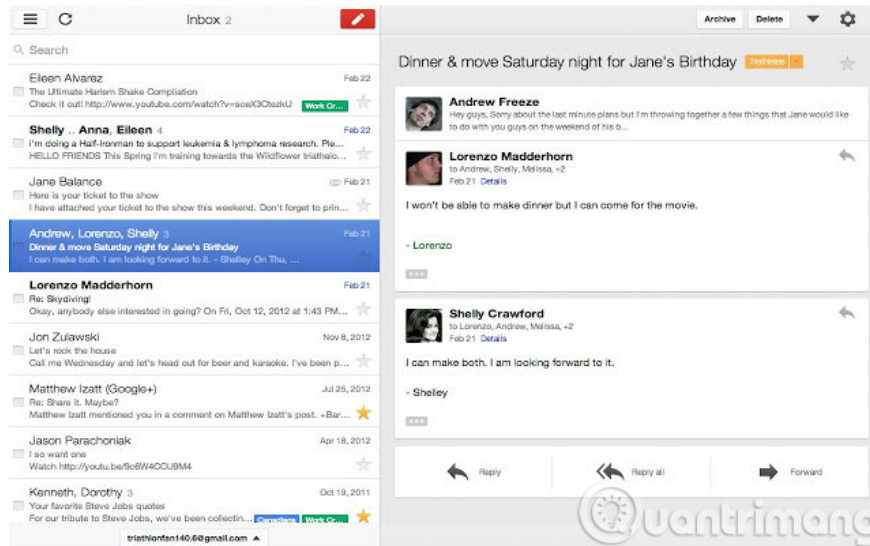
Inbox 2

Search

Eileen Alvarez Feb 22
The Ultimate Harlem Shake Compilation
Check it out! http://www.youtube.com/watch?v=sceX3CtezkU Work Cr...

Shelly .. Anna, Eileen 4 Feb 22
I'm doing a Half-Ironman to support leukemia & lymphoma research. Ple...
HELLO FRIENDS This Spring I'm training towards the Wildflower triathalo...

Jane Balance Feb 21
Here is your ticket to the show
I have attached your ticket to the show this weekend. Don't forget to prin...

Andrew, Lorenzo, Shelly 3 Feb 21
Dinner & move Saturday night for Jane's Birthday
I can make both. I am looking forward to it. - Shelley On Thu, ...

Lorenzo Madderhorn Feb 21
Re: Skydiving!
Okay, anybody else interested in going? On Fri, Oct 12, 2012 at 1:43 PM...

Jon Zulawski Nov 8, 2012
Let's rock the house
Call me Wednesday and let's head out for beer and karaoke. I've been p...

Matthew Izatt (Google+) Jul 25, 2012
Re: Share it. Maybe?
Matthew Izatt mentioned you in a comment on Matthew Izatt's post. +Bar...

Jason Parachoniak Apr 18, 2012
I so want one
Watch http://youtu.be/9c6W4OCU9M4

Kenneth, Dorothy 3 Oct 19, 2011
Your favorite Steve Jobs quotes
For our tribute to Steve Jobs, we've been collectin... Work Cr...

triathlonfan140.6@gmail.com

Archive Delete

Dinner & move Saturday night for Jane's Birthday

Andrew Freeze
Hey guys, Sorry about the last minute plans but I'm throwing together a few things that Jane would like to go with you guys on the weekend of his b...

Lorenzo Madderhorn
to Andrew, Shelly, Melissa, +2
Feb 21 Details

I won't be able to make dinner but I can come for the movie.

- Lorenzo

Shelly Crawford
to Lorenzo, Andrew, Melissa, +2
Feb 21 Details

I can make both. I am looking forward to it.

- Shelley

Reply Reply all Forward

uantrimang